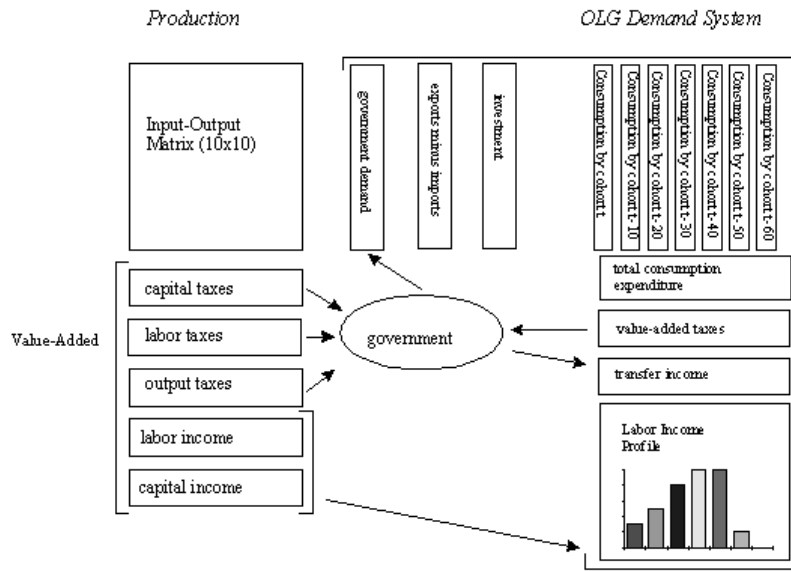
Production

OLG Demand System

Input-Output Matrix (10x10)

government demand

exports minus imports

investment

Consumption by cohort t

Consumption by cohort t-10

Consumption by cohort t-20

Consumption by cohort t-30

Consumption by cohort t-40

Consumption by cohort t-50

Consumption by cohort t-60

total consumption expenditure

Value-Added

capital taxes

labor taxes

output taxes

labor income

capital income

government

value-added taxes

transfer income

Labor Income Profile